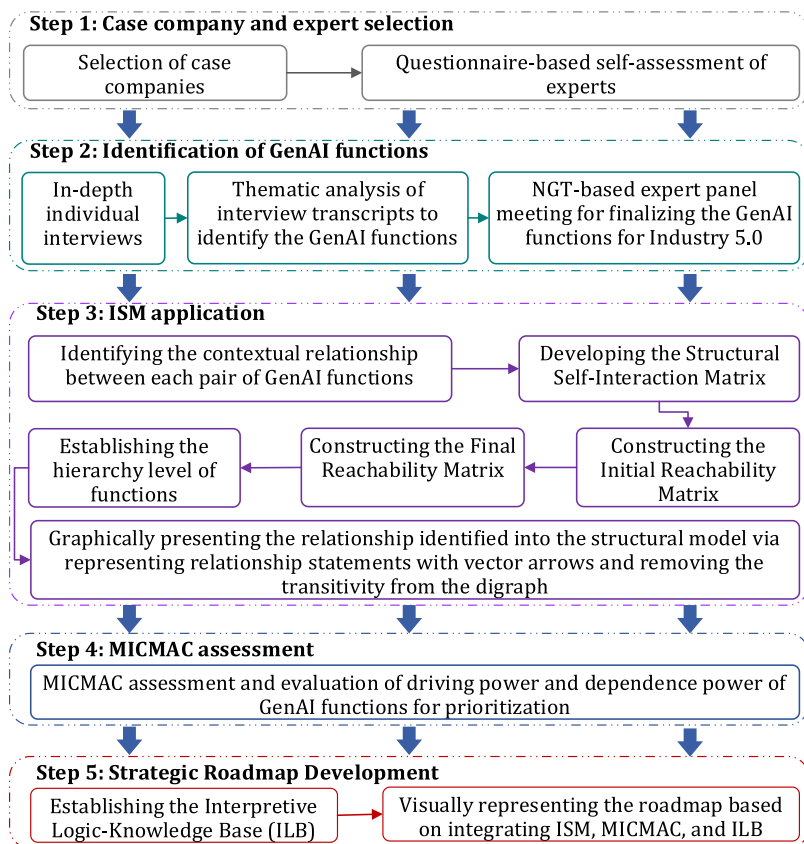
Step 1: Case company and expert selection

Selection of case companies

Questionnaire-based self-assessment of experts

Step 2: Identification of GenAI functions

In-depth individual interviews

Thematic analysis of interview transcripts to identify the GenAI functions

NGT-based expert panel meeting for finalizing the GenAI functions for Industry 5.0

Step 3: ISM application

Identifying the contextual relationship between each pair of GenAI functions

Developing the Structural Self-Interaction Matrix

Establishing the hierarchy level of functions

Constructing the Final Reachability Matrix

Constructing the Initial Reachability Matrix

Graphically presenting the relationship identified into the structural model via representing relationship statements with vector arrows and removing the transitivity from the digraph

Step 4: MICMAC assessment

MICMAC assessment and evaluation of driving power and dependence power of GenAI functions for prioritization

Step 5: Strategic Roadmap Development

Establishing the Interpretive Logic-Knowledge Base (ILB)

Visually representing the roadmap based on integrating ISM, MICMAC, and ILB